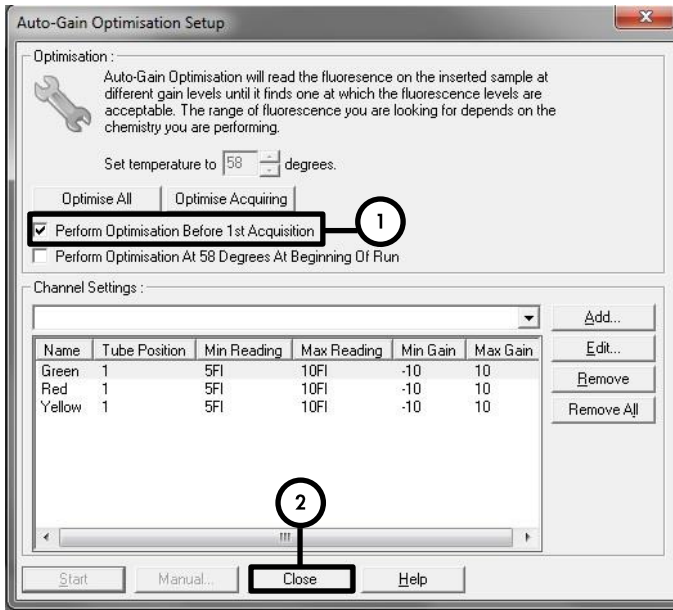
Auto-Gain Optimisation Setup

Optimisation :

Auto-Gain Optimisation will read the fluresence on the inserted sample at different gain levels until it finds one at which the fluorescence levels are acceptable. The range of fluorescence you are looking for depends on the chemistry you are performing.

Set temperature to 58 degrees.

Optimise All | Optimise Acquiring

Perform Optimisation Before 1st Acquisition

1

Perform Optimisation At 58 Degrees At Beginning Of Run

Channel Settings :

Add...
Edit...
Remove
Remove All

| Name | Tube Position | Min Reading | Max Reading | Min Gain | Max Gain |
|---|---|---|---|---|---|
| Green | 1 | 5FI | 10FI | -10 | 10 |
| Red | 1 | 5FI | 10FI | -10 | 10 |
| Yellow | 1 | 5FI | 10FI | -10 | 10 |

2

Start | Manual... | Close | Help